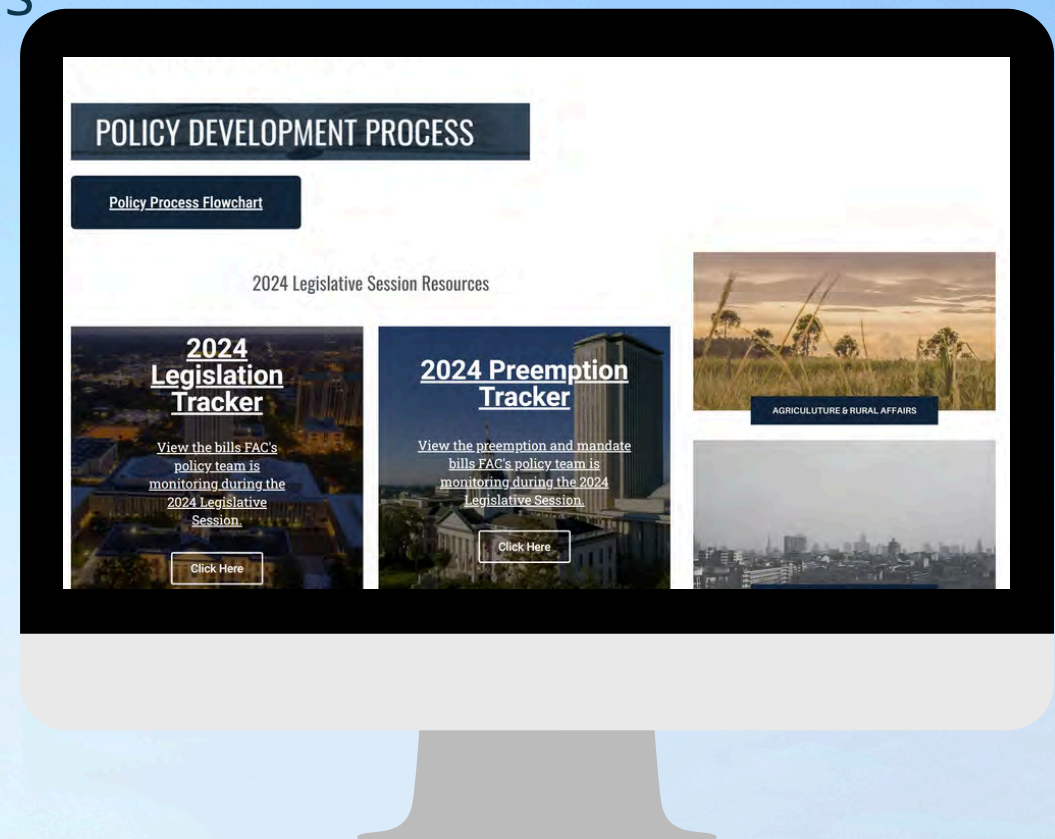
S

POLICY DEVELOPMENT PROCESS

Policy Process Flowchart

2024 Legislative Session Resources

2024 Legislation Tracker

View the bills FAC's policy team is monitoring during the 2024 Legislative Session.

Click Here

2024 Preemption Tracker

View the preemption and mandate bills FAC's policy team is monitoring during the 2024 Legislative Session.

Click Here

AGRICULUTURE & RURAL AFFAIRS